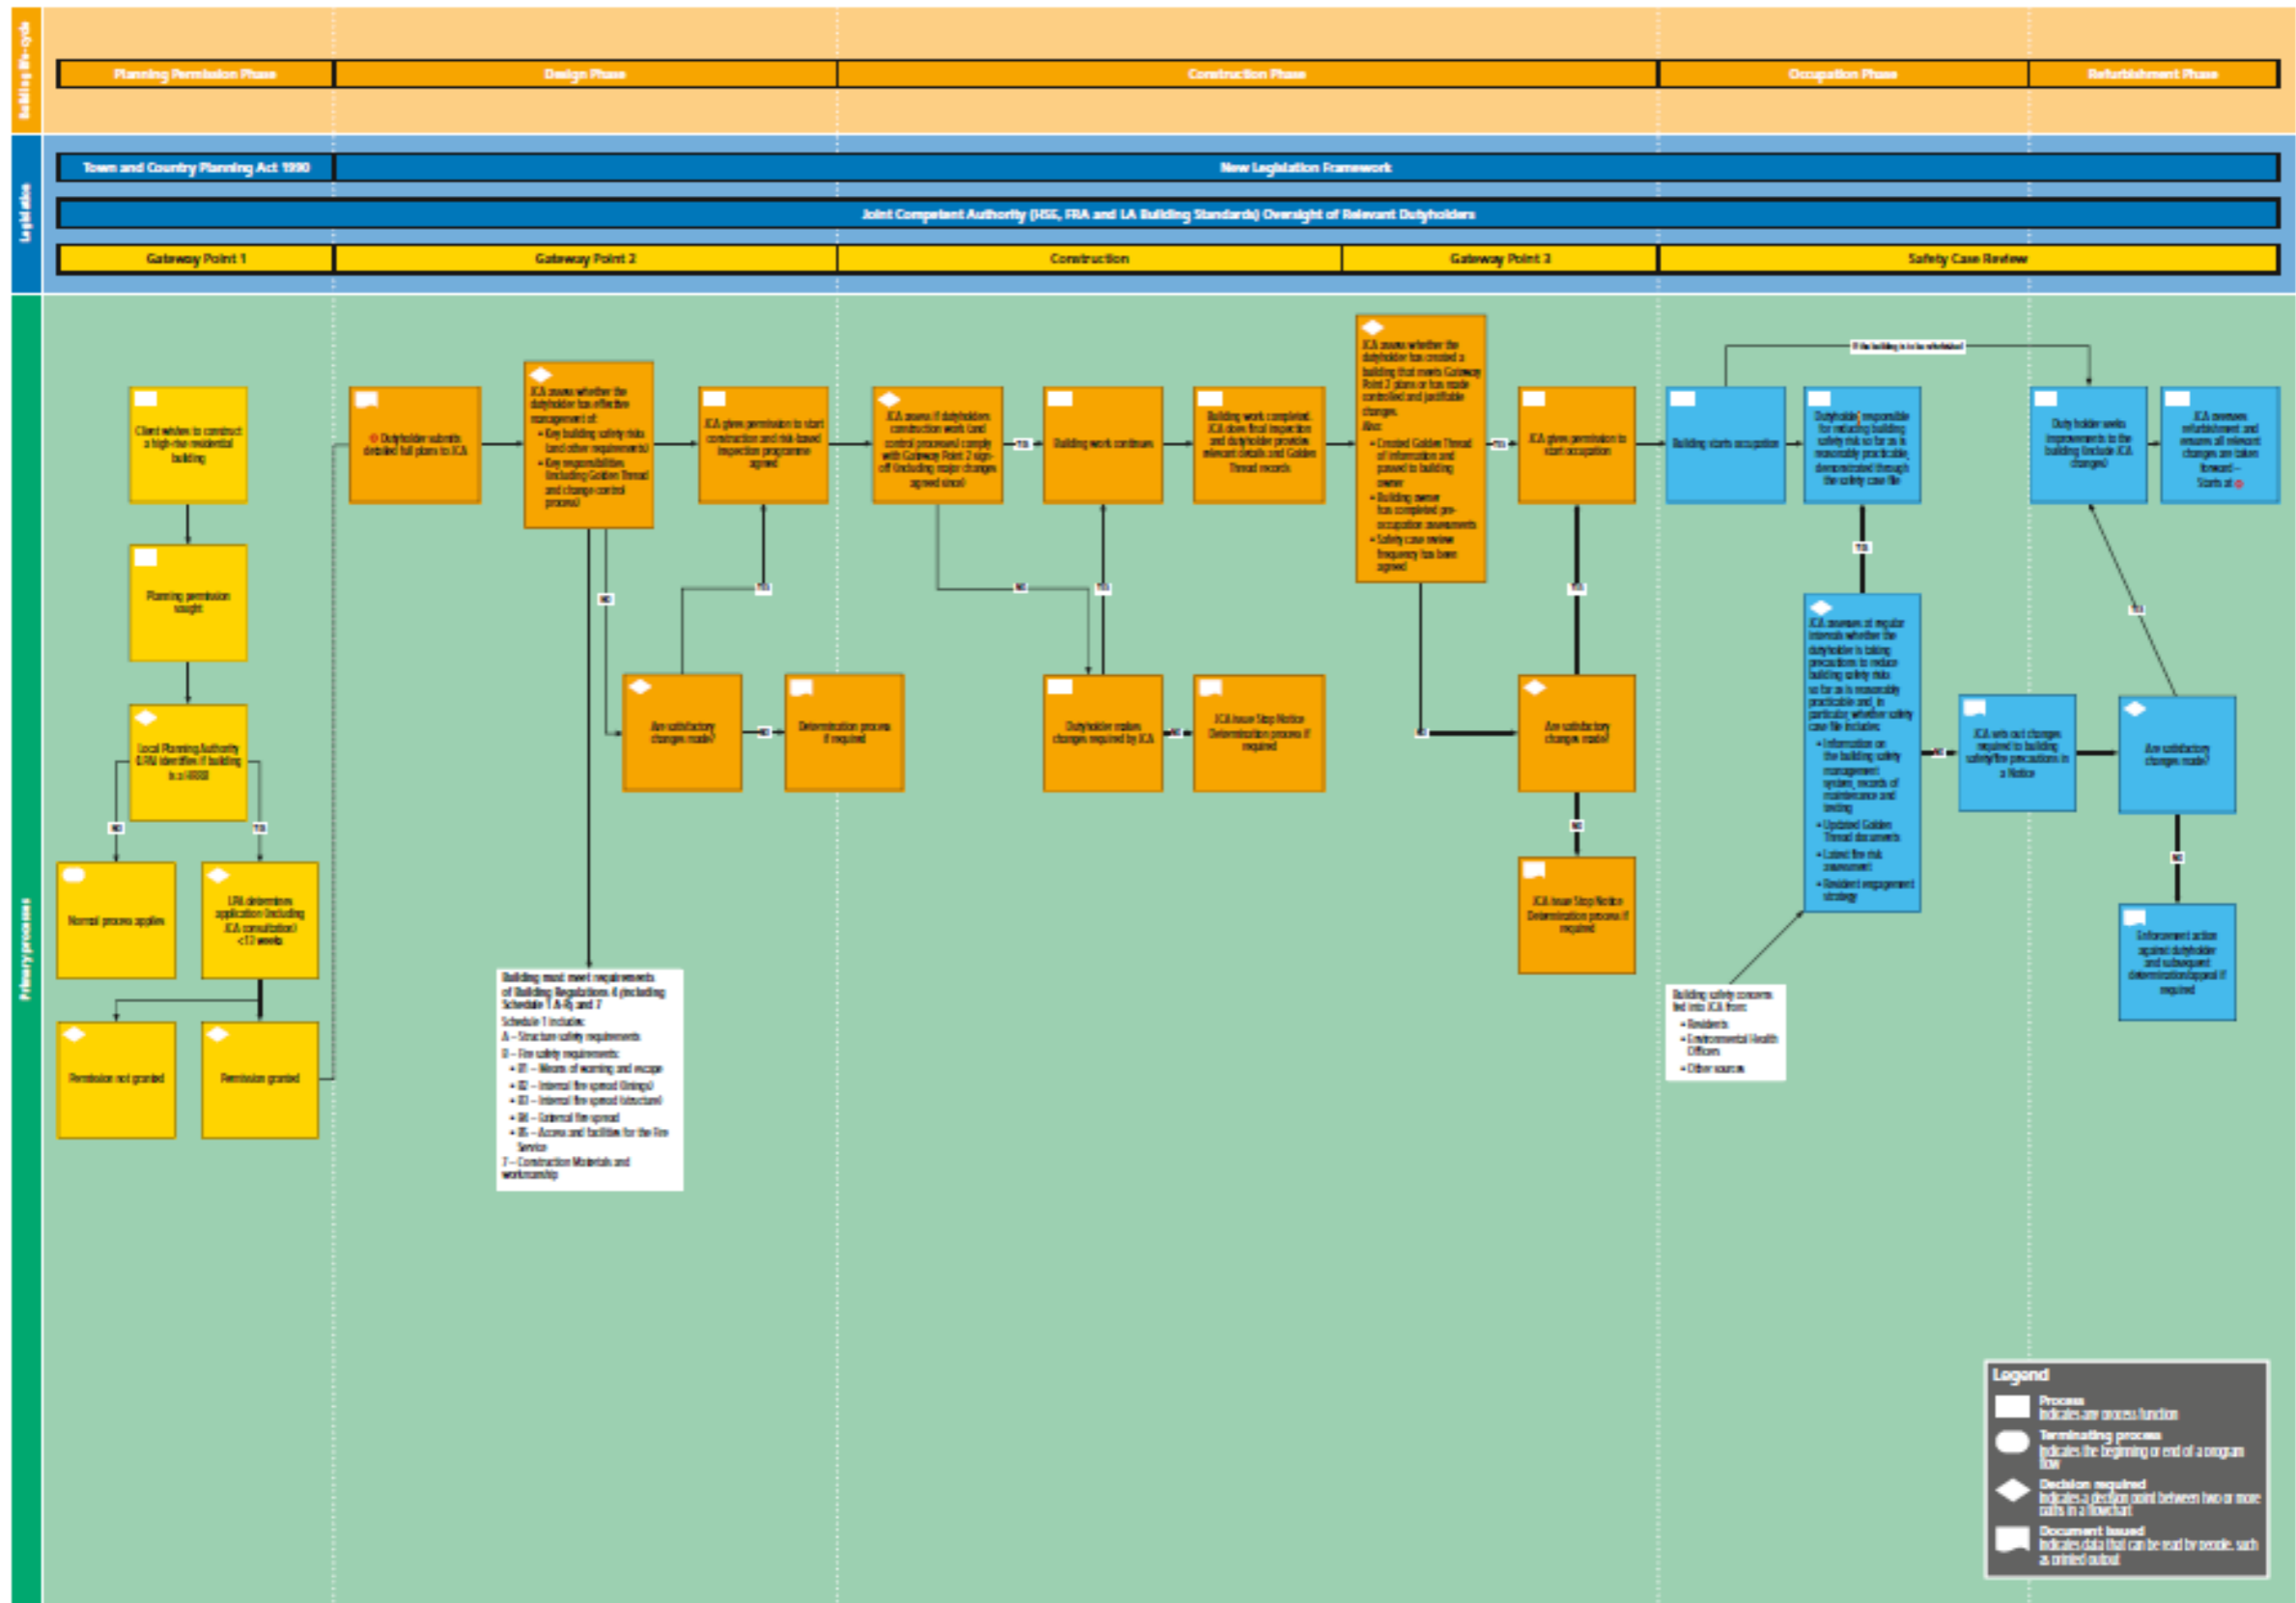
Building life-cycle

Planning Permission Phase | Design Phase | Construction Phase | Occupation Phase | Refurbishment Phase

Legislation

Town and Country Planning Act 1990 | New Legislation Framework

Joint Competent Authority (HSE, FRA and LA Building Standards) Oversight of Relevant Dutyholders

Gateway Point 1 | Gateway Point 2 | Construction | Gateway Point 3 | Safety Case Review

Primary processes

Client wishes to construct a high-rise residential building

Planning permission sought

Local Planning Authority (LPA) identifies if building is a HRRB

NO

YES

Normal process applies

LPA determines application (including JCA consultation) <13 weeks

Permission not granted

Permission granted

Dutyholder submits detailed full plans to JCA

JCA assess whether the dutyholder has effective management of:
• Key building safety risks (and other requirements)
• Key responsibilities (including Golden Thread and change control process)

NO

JCA gives permission to start construction and risk-based inspection programme agreed

YES

Are satisfactory changes made?

NO

Determination process if required

Building must meet requirements of Building Regulations 4 (including Schedule 1 A-B) and 7
Schedule 1 includes:
A – Structure safety requirements
B – Fire safety requirements:
• B1 – Means of warning and escape
• B2 – Internal fire spread (linings)
• B3 – Internal fire spread (structure)
• B4 – External fire spread
• B5 – Access and facilities for the Fire Service
7 – Construction Materials and workmanship

JCA assess if dutyholders construction work (and control processes) comply with Gateway Point 2 sign-off (including major changes agreed since)

YES

NO

YES

Building work continues

Dutyholder makes changes required by JCA

NO

JCA issue Stop Notice Determination process if required

Building work completed. JCA does final inspection and dutyholder provides relevant details and Golden Thread records

JCA assess whether the dutyholder has created a building that meets Gateway Point 2 plans or has made controlled and justifiable changes.
Also:
• Created Golden Thread of information and passed to building owner
• Building owner has completed pre-occupation assessments
• Safety case review frequency has been agreed

YES

NO

JCA gives permission to start occupation

YES

Are satisfactory changes made?

NO

JCA issue Stop Notice Determination process if required

Building starts occupation

If the building is to be refurbished

Dutyholder responsible for reducing building safety risk so far as is reasonably practicable, demonstrated through the safety case file

YES

JCA assesses at regular intervals whether the dutyholder is taking precautions to reduce building safety risks so far as is reasonably practicable and, in particular, whether safety case file includes:
• Information on the building safety management system, records of maintenance and testing
• Updated Golden Thread documents
• Latest fire risk assessment
• Resident engagement strategy

NO

Building safety concerns fed into JCA from:
• Residents
• Environmental Health Officers
• Other sources

JCA sets out changes required to building safety/fire precautions in a Notice

Are satisfactory changes made?

YES

NO

Enforcement action against dutyholder and subsequent determination/appeal if required

Duty holder seeks improvements to the building (include JCA changes)

JCA oversees refurbishment and ensures all relevant changes are taken forward – Starts at

Legend
Process
Indicates any process function
Terminating process
Indicates the beginning or end of a program flow
Decision required
Indicates a decision point between two or more paths in a flowchart
Document issued
Indicates data that can be read by people, such as printed output